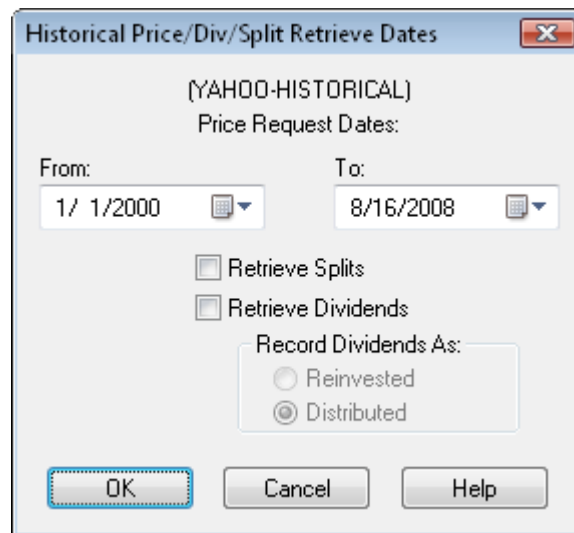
Historical Price/Div/Split Retrieve Dates

(YAHOO-HISTORICAL)
Price Request Dates:

From:
1/ 1/2000

To:
8/16/2008

Retrieve Splits

Retrieve Dividends

Record Dividends As:

Reinvested

Distributed

OK

Cancel

Help